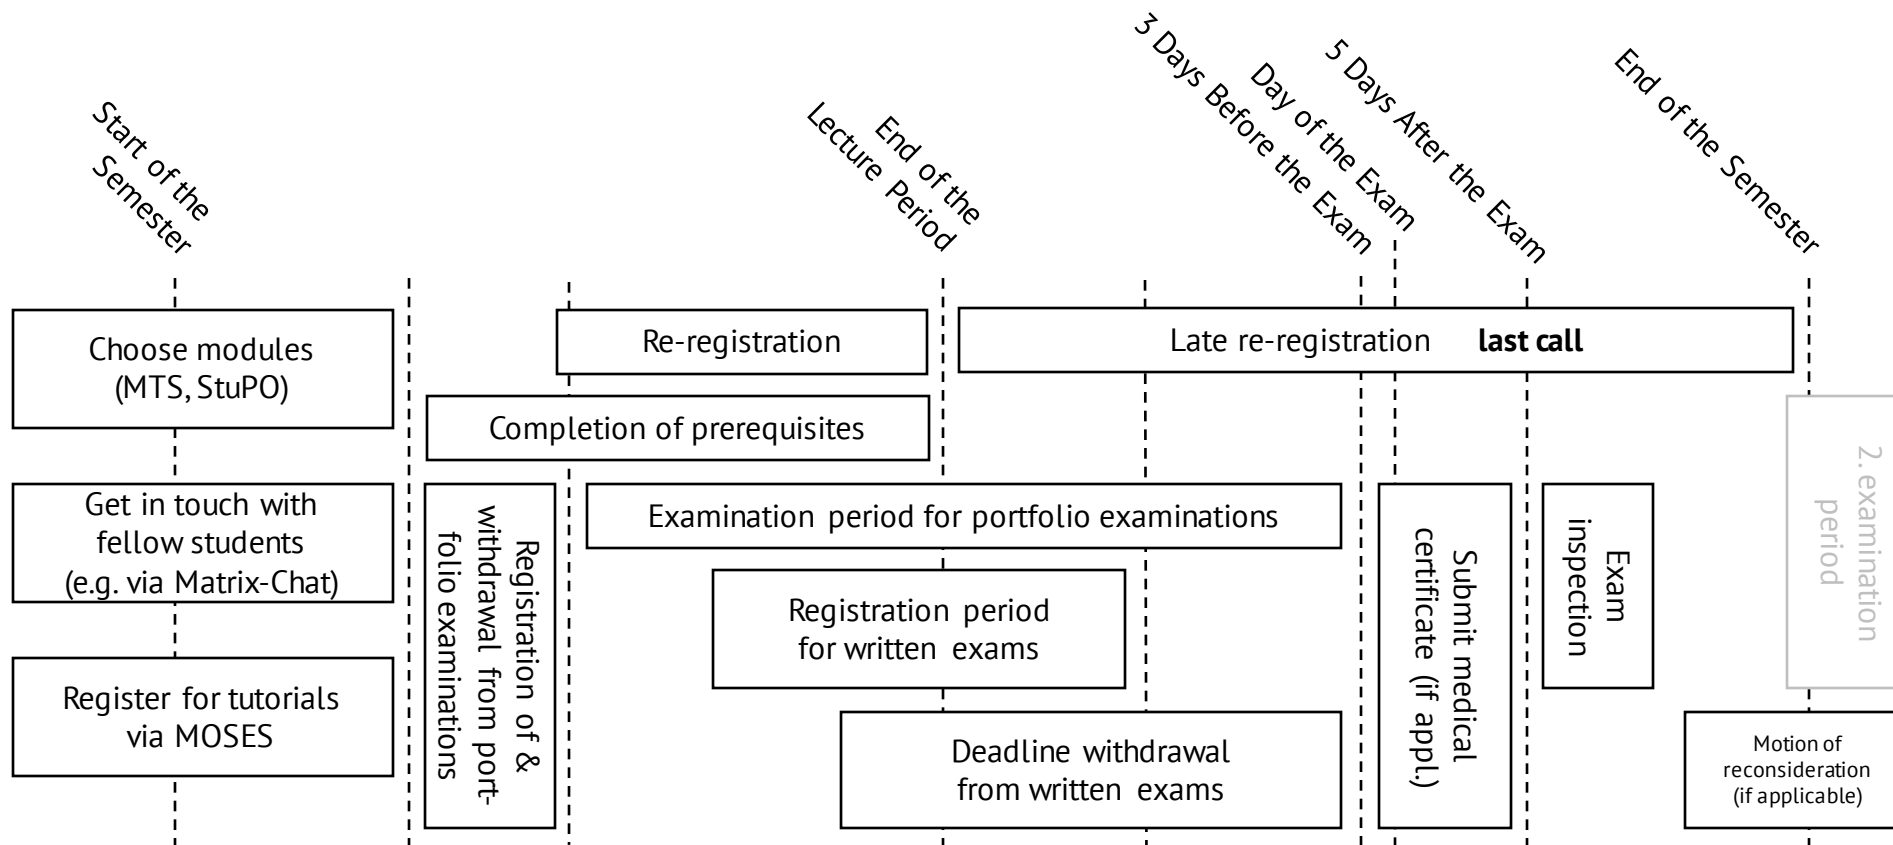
Start of the Semester

End of the Lecture Period

3 Days Before the Exam

Day of the Exam

5 Days After the Exam

End of the Semester

Choose modules (MTS, StuPO)

Re-registration

Late re-registration **last call**

Completion of prerequisites

2. examination period

Get in touch with fellow students (e.g. via Matrix-Chat)

Registration of & withdrawal from portfolio examinations

Examination period for portfolio examinations

Submit medical certificate (if appl.)

Exam inspection

Registration period for written exams

Register for tutorials via MOSES

Deadline withdrawal from written exams

Motion of reconsideration (if applicable)